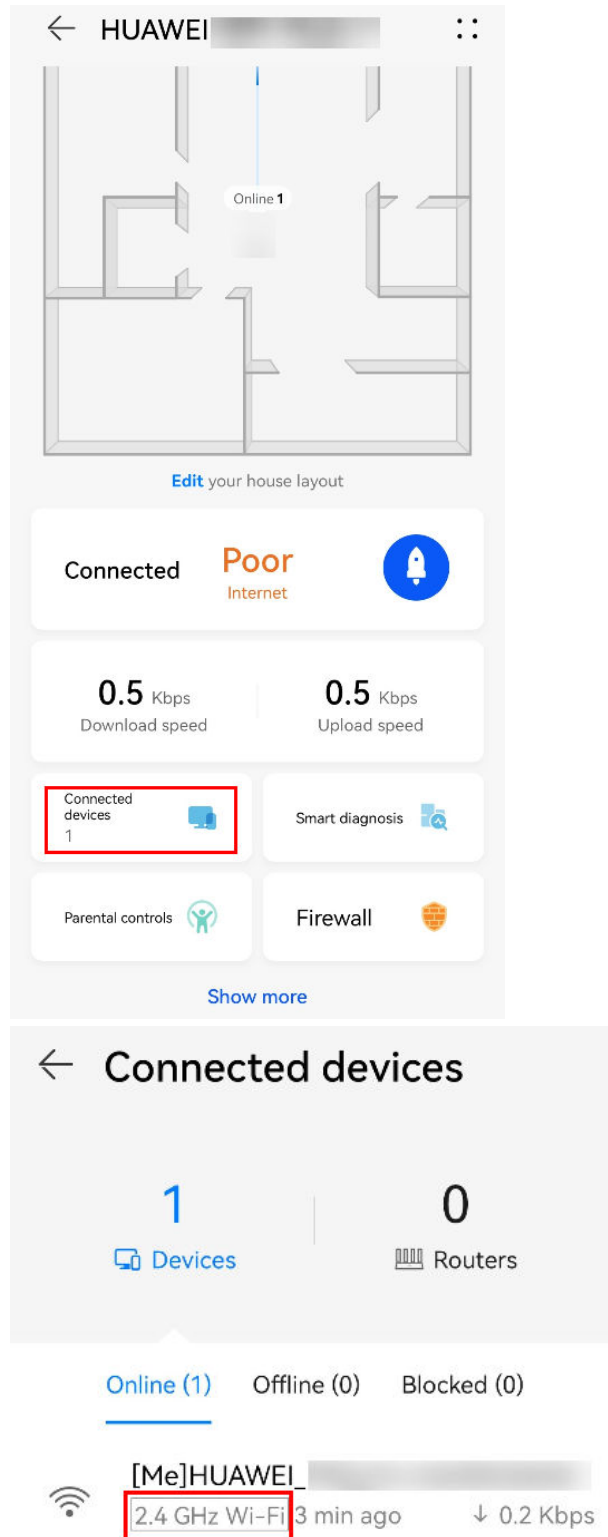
HUAWEI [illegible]

Online 1

Edit your house layout

Connected
Poor
Internet

0.5 Kbps
Download speed

0.5 Kbps
Upload speed

Connected devices
1

Smart diagnosis

Parental controls

Firewall

Show more

Connected devices

1
Devices

0
Routers

Online (1)
Offline (0)
Blocked (0)

[Me]HUAWEI_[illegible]
2.4 GHz Wi-Fi 3 min ago
↓ 0.2 Kbps